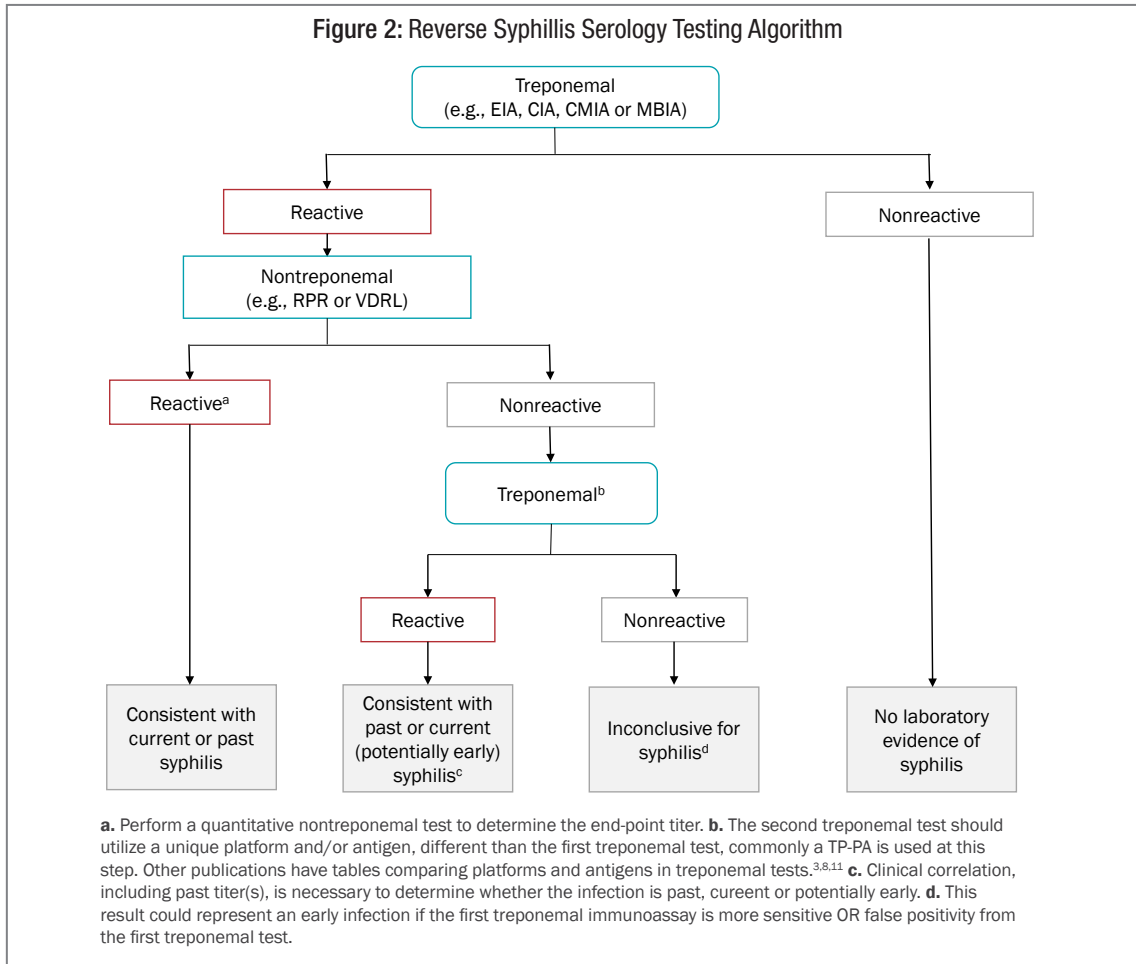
Figure 2: Reverse Syphillis Serology Testing Algorithm

Treponemal
(e.g., EIA, CIA, CMIA or MBIA)

Reactive

Nonreactive

Nontreponemal
(e.g., RPR or VDRL)

Reactive$^{a}$

Nonreactive

Treponemal$^{b}$

Reactive

Nonreactive

Consistent with current or past syphilis

Consistent with past or current (potentially early) syphilis$^{c}$

Inconclusive for syphilis$^{d}$

No laboratory evidence of syphilis

a. Perform a quantitative nontreponemal test to determine the end-point titer. b. The second treponemal test should utilize a unique platform and/or antigen, different than the first treponemal test, commonly a TP-PA is used at this step. Other publications have tables comparing platforms and antigens in treponemal tests.$^{3,8,11}$ c. Clinical correlation, including past titer(s), is necessary to determine whether the infection is past, cureent or potentially early. d. This result could represent an early infection if the first treponemal immunoassay is more sensitive OR false positivity from the first treponemal test.